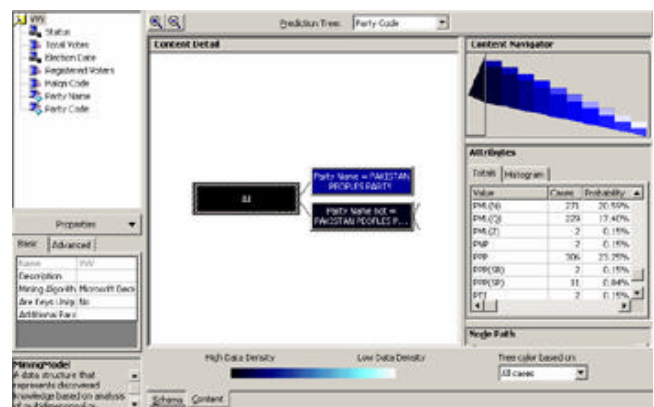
VVV
Status
Total Votes
Election Date
Registered Voters
Halqa Code
Party Name
Party Code

Prediction Tree: Party Code

Content Detail

All

Party Name = PAKISTAN PEOPLES PARTY

Party Name not = PAKISTAN PEOPLES P...

Content Navigator

Attributes

Totals | Histogram

| Value | Cases | Probability |
|---|---|---|
| PML(N) | 271 | 20.59% |
| PML(Q) | 229 | 17.40% |
| PML(Z) | 2 | 0.15% |
| PNP | 2 | 0.15% |
| PPP | 306 | 23.25% |
| PPP(SB) | 2 | 0.15% |
| PPP(SP) | 11 | 0.84% |
| PTI | 2 | 0.15% |

Node Path

Properties

Basic | Advanced

| Name | VVV |
|---|---|
| Description | |
| Mining Algorith | Microsoft Deci |
| Are Keys Uniq | No |
| Additional Parc | |

MiningModel
A data structure that represents discovered knowledge based on analysis of

High Data Density
Low Data Density

Tree color based on:
All cases

Schema | Content